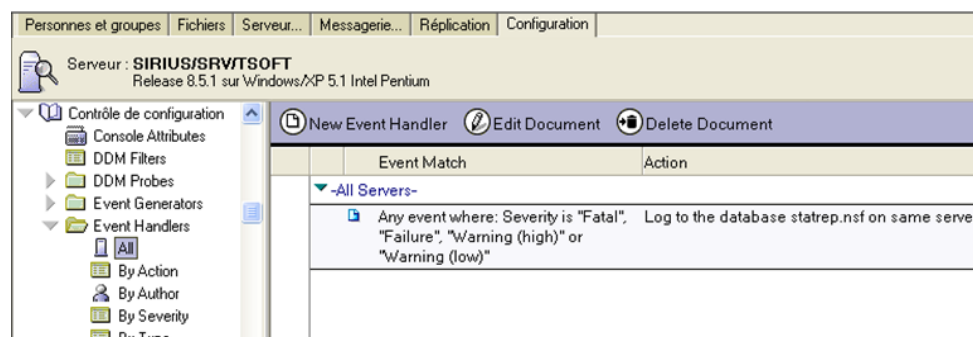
Personnes et groupes | Fichiers | Serveur... | Messagerie... | Réplication | Configuration

Serveur : SIRIUS/SRV/TSOFT
Release 8.5.1 sur Windows/XP 5.1 Intel Pentium

Contrôle de configuration
Console Attributes
DDM Filters
DDM Probes
Event Generators
Event Handlers
All
By Action
By Author
By Severity
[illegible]

New Event Handler
Edit Document
Delete Document

| Event Match | Action |
|---|---|
| -All Servers- | |
| Any event where: Severity is "Fatal", "Failure", "Warning (high)" or "Warning (low)" | Log to the database statrep.nsf on same serve |